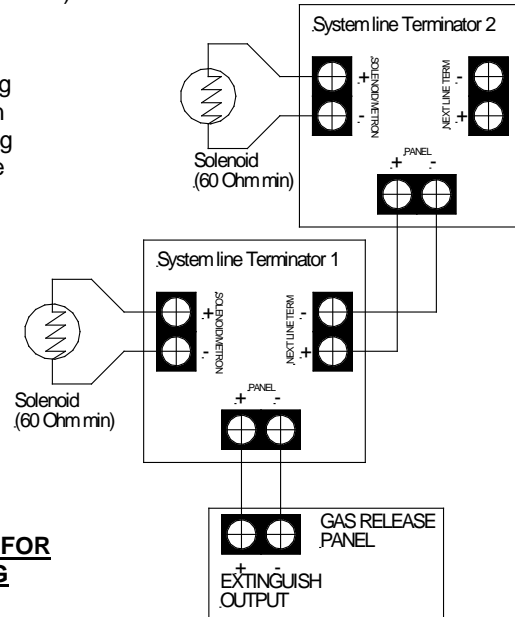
)

g
n
g
e

System line Terminator 2

SOLENOID/METRON
+
-

NEXT LINE TERM
-
+

PANEL
+ -

Solenoid
(60 Ohm min)

System line Terminator 1

SOLENOID/METRON
+
-

NEXT LINE TERM
-
+

PANEL
+ -

Solenoid
(60 Ohm min)

FOR
G

+ -
GAS RELEASE
PANEL

EXTINGUISH
OUTPUT